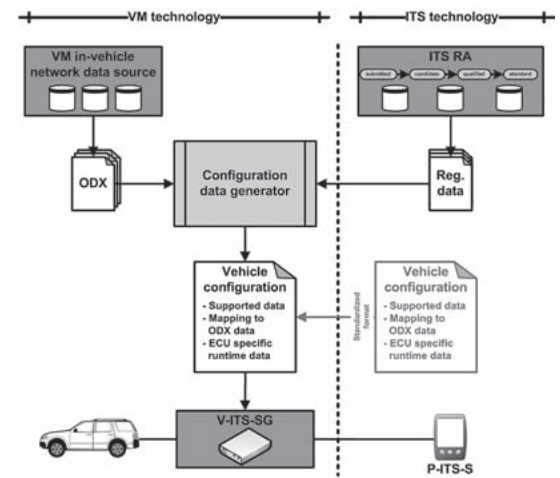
VM technology

ITS technology

VM in-vehicle network data source

ITS RA

submitted

candidate

qualified

standard

ODX

Configuration data generator

Reg. data

Vehicle configuration
- Supported data
- Mapping to ODX data
- ECU specific runtime data

Standardized format

Vehicle configuration
- Supported data
- Mapping to ODX data
- ECU specific runtime data

V-ITS-SG

P-ITS-S